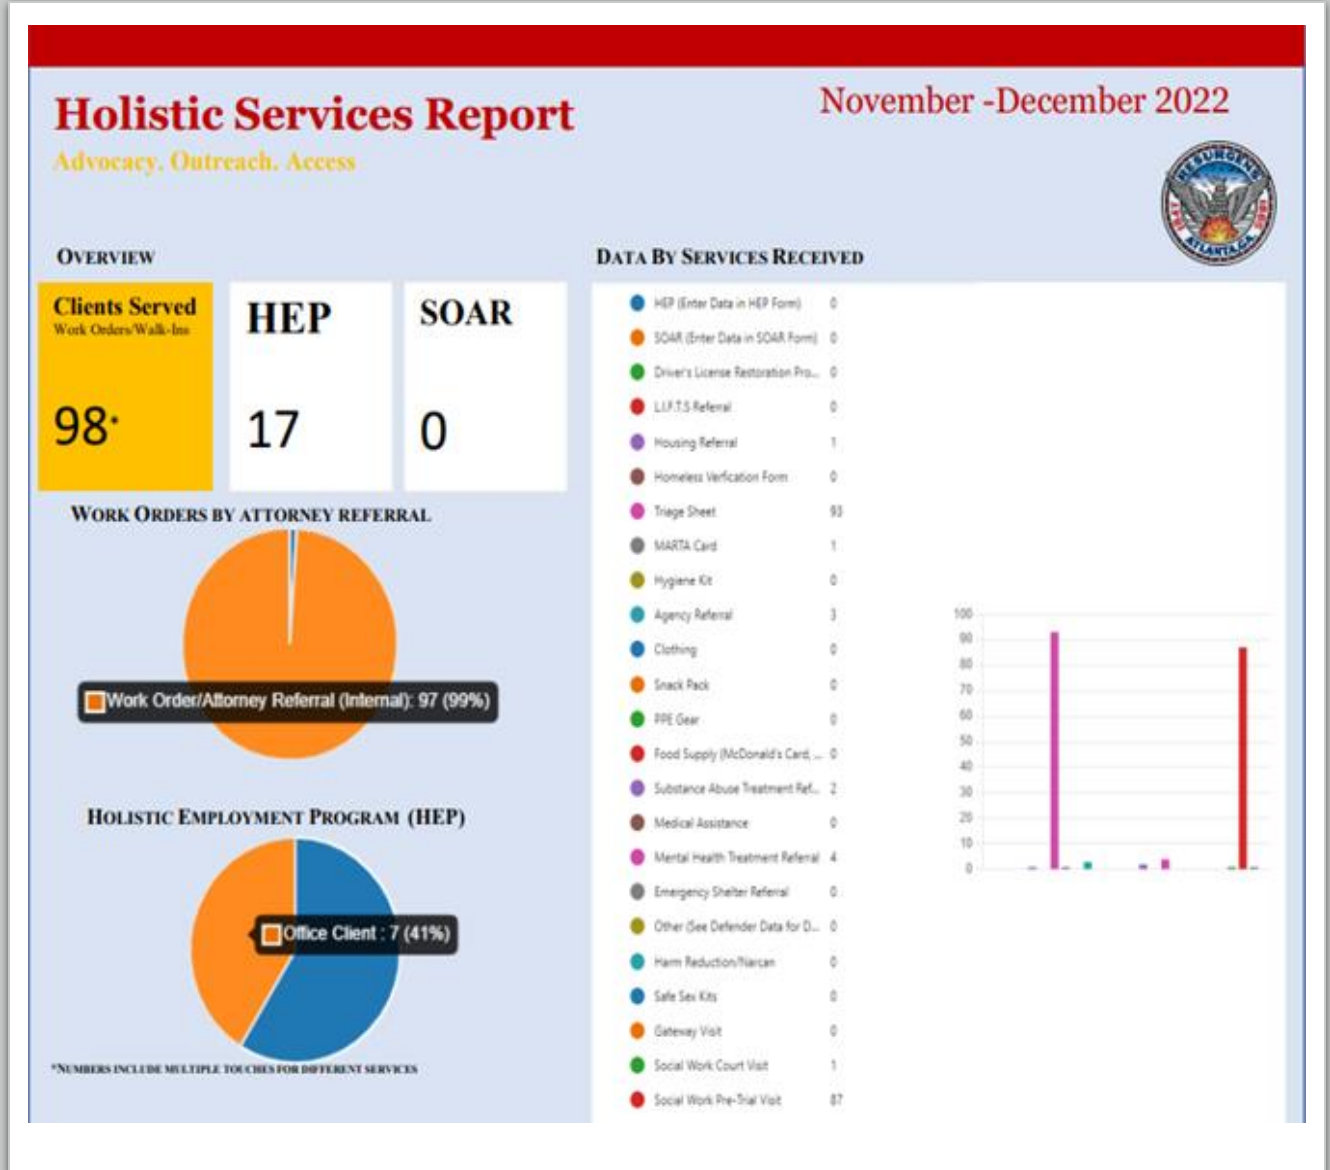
Holistic Services Report

Advocacy. Outreach. Access

November -December 2022

RESURGENS ATLANTA 1847 1996

OVERVIEW

| Clients Served Work Orders/Walk-Ins | HEP | SOAR |
|---|---|---|
| 98* | 17 | 0 |

WORK ORDERS BY ATTORNEY REFERRAL

Work Order/Attorney Referral (Internal): 97 (99%)

HOLISTIC EMPLOYMENT PROGRAM (HEP)

Office Client : 7 (41%)

*NUMBERS INCLUDE MULTIPLE TOUCHES FOR DIFFERENT SERVICES

DATA BY SERVICES RECEIVED

| | |
|---|---|
| HEP (Enter Data in HEP Form) | 0 |
| SOAR (Enter Data in SOAR Form) | 0 |
| Driver's License Restoration Pro... | 0 |
| L.I.F.T.S Referral | 0 |
| Housing Referral | 1 |
| Homeless Verification Form | 0 |
| Triage Sheet | 93 |
| MARTA Card | 1 |
| Hygiene Kit | 0 |
| Agency Referral | 3 |
| Clothing | 0 |
| Snack Pack | 0 |
| PPE Gear | 0 |
| Food Supply (McDonald's Card, ... | 0 |
| Substance Abuse Treatment Ref... | 2 |
| Medical Assistance | 0 |
| Mental Health Treatment Referral | 4 |
| Emergency Shelter Referral | 0 |
| Other (See Defender Data for D... | 0 |
| Harm Reduction/Narcan | 0 |
| Safe Sex Kits | 0 |
| Gateway Visit | 0 |
| Social Work Court Visit | 1 |
| Social Work Pre-Trial Visit | 87 |

100
90
80
70
60
50
40
30
20
10
0